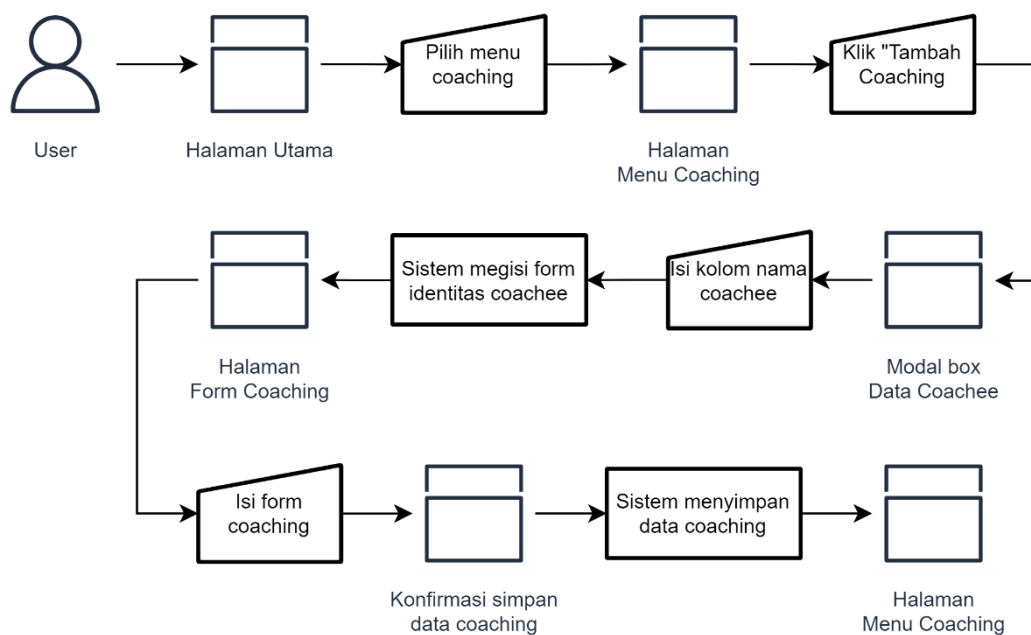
User

Halaman Utama

Pilih menu coaching

Halaman Menu Coaching

Klik "Tambah Coaching

Modal box Data Coachee

Isi kolom nama coachee

Sistem megisi form identitas coachee

Halaman Form Coaching

Isi form coaching

Konfirmasi simpan data coaching

Sistem menyimpan data coaching

Halaman Menu Coaching